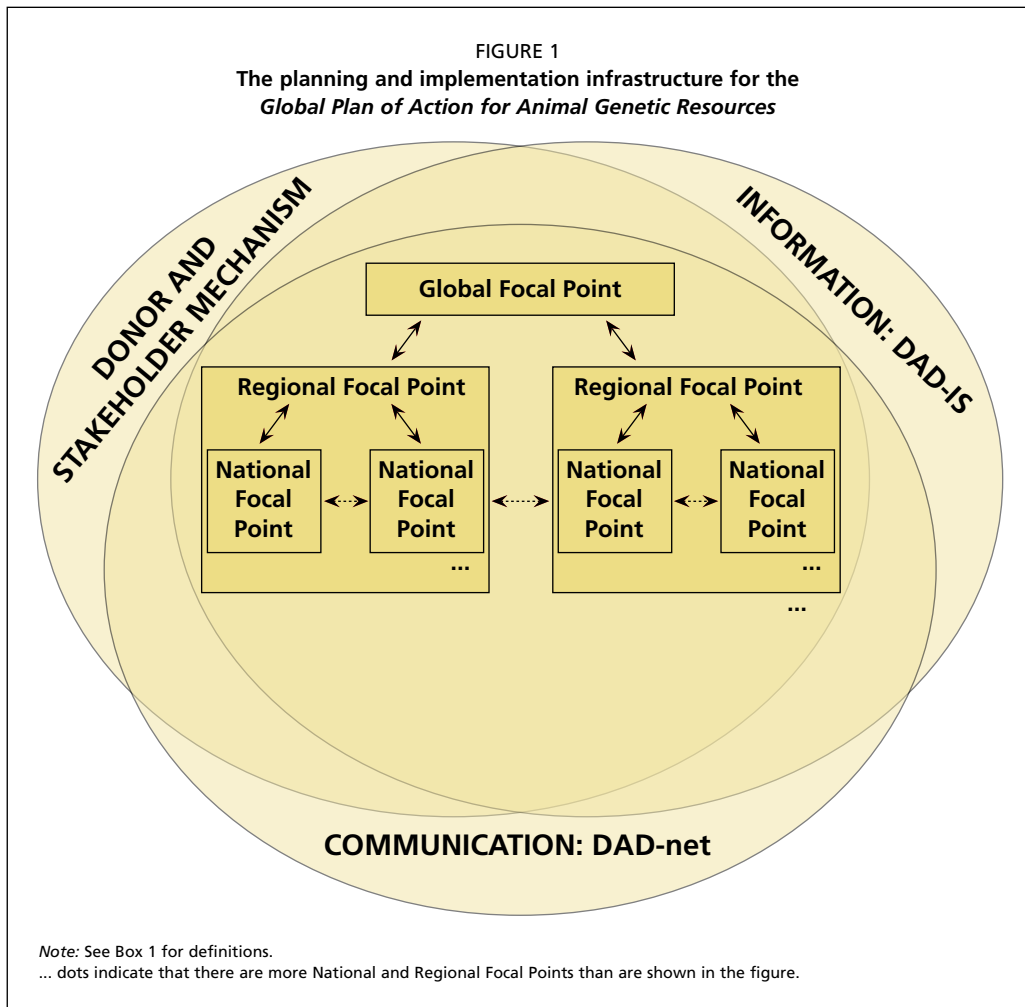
FIGURE 1
The planning and implementation infrastructure for the *Global Plan of Action for Animal Genetic Resources*

DONOR AND STAKEHOLDER MECHANISM

INFORMATION: DAD-IS

Global Focal Point

Regional Focal Point

National Focal Point

National Focal Point

...

Regional Focal Point

National Focal Point

National Focal Point

...

...

COMMUNICATION: DAD-net

*Note:* See Box 1 for definitions.
... dots indicate that there are more National and Regional Focal Points than are shown in the figure.